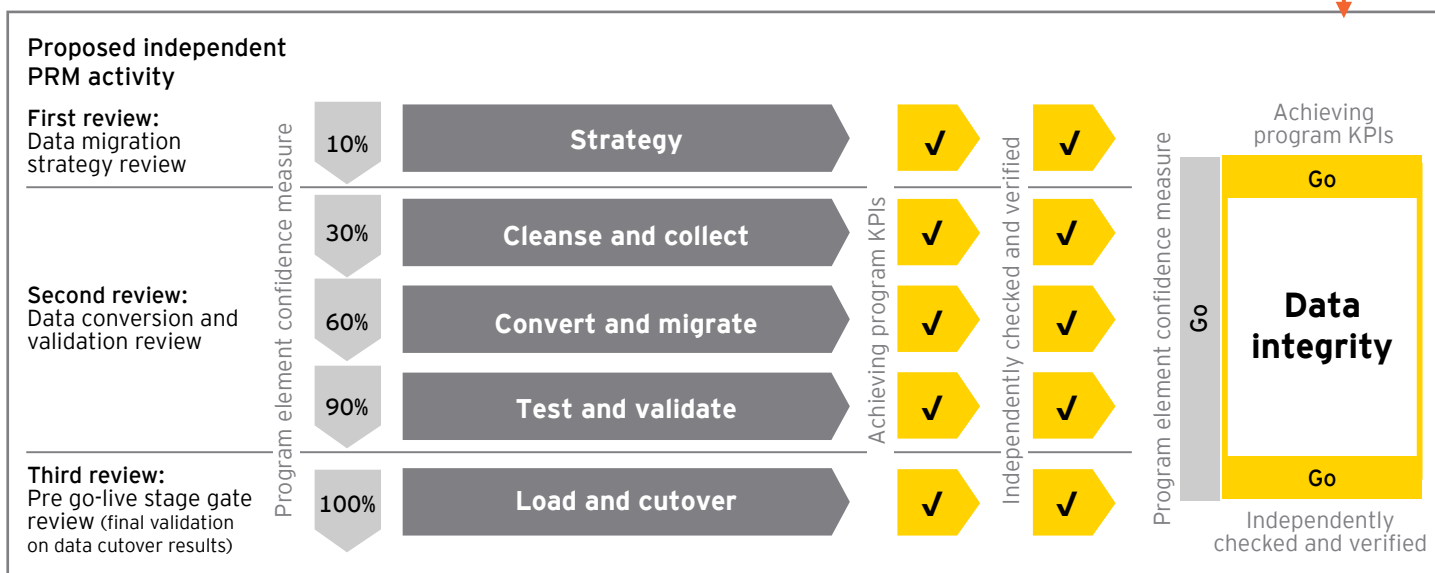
Proposed independent PRM activity

First review:
Data migration strategy review

Second review:
Data conversion and validation review

Third review:
Pre go-live stage gate review (final validation on data cutover results)

Program element confidence measure

10%
Strategy
30%
Cleanse and collect
60%
Convert and migrate
90%
Test and validate
100%
Load and cutover

Achieving program KPIs
✓
✓
✓
✓
✓

Independently checked and verified
✓
✓
✓
✓
✓

Program element confidence measure

Go

Achieving program KPIs

Go

Data integrity

Go

Independently checked and verified